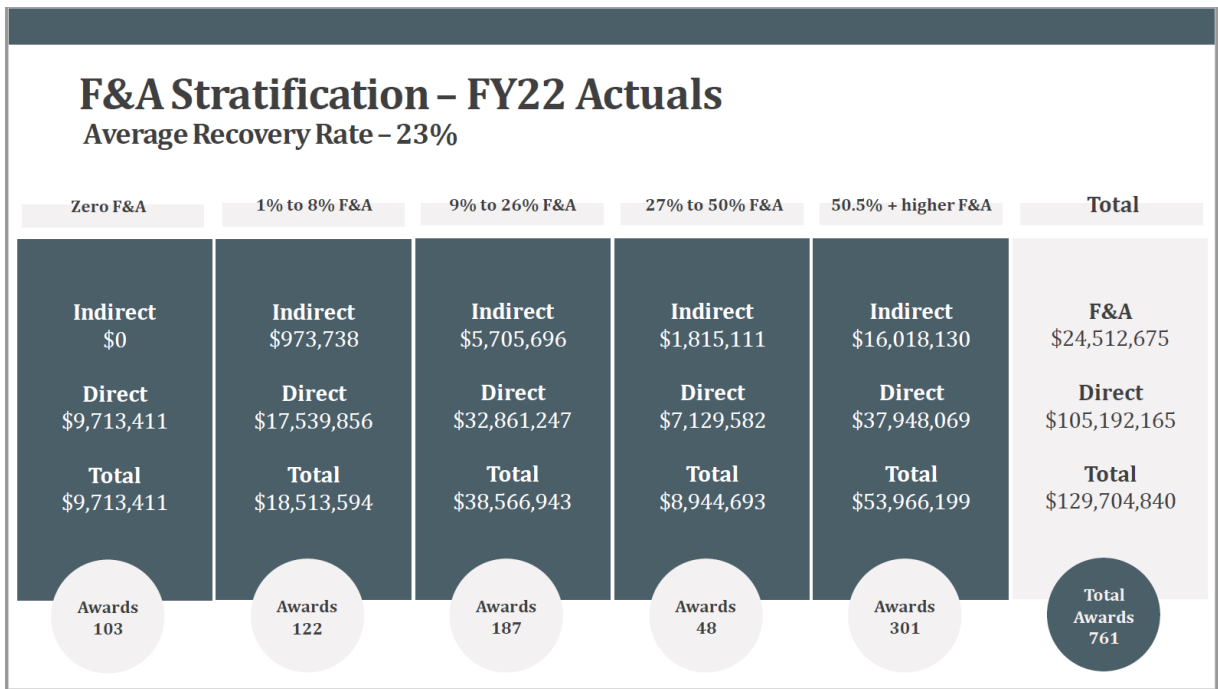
F&A Stratification – FY22 Actuals
Average Recovery Rate – 23%

Zero F&A

Indirect
$0

Direct
$9,713,411

Total
$9,713,411

Awards
103

1% to 8% F&A

Indirect
$973,738

Direct
$17,539,856

Total
$18,513,594

Awards
122

9% to 26% F&A

Indirect
$5,705,696

Direct
$32,861,247

Total
$38,566,943

Awards
187

27% to 50% F&A

Indirect
$1,815,111

Direct
$7,129,582

Total
$8,944,693

Awards
48

50.5% + higher F&A

Indirect
$16,018,130

Direct
$37,948,069

Total
$53,966,199

Awards
301

Total

F&A
$24,512,675

Direct
$105,192,165

Total
$129,704,840

Total
Awards
761